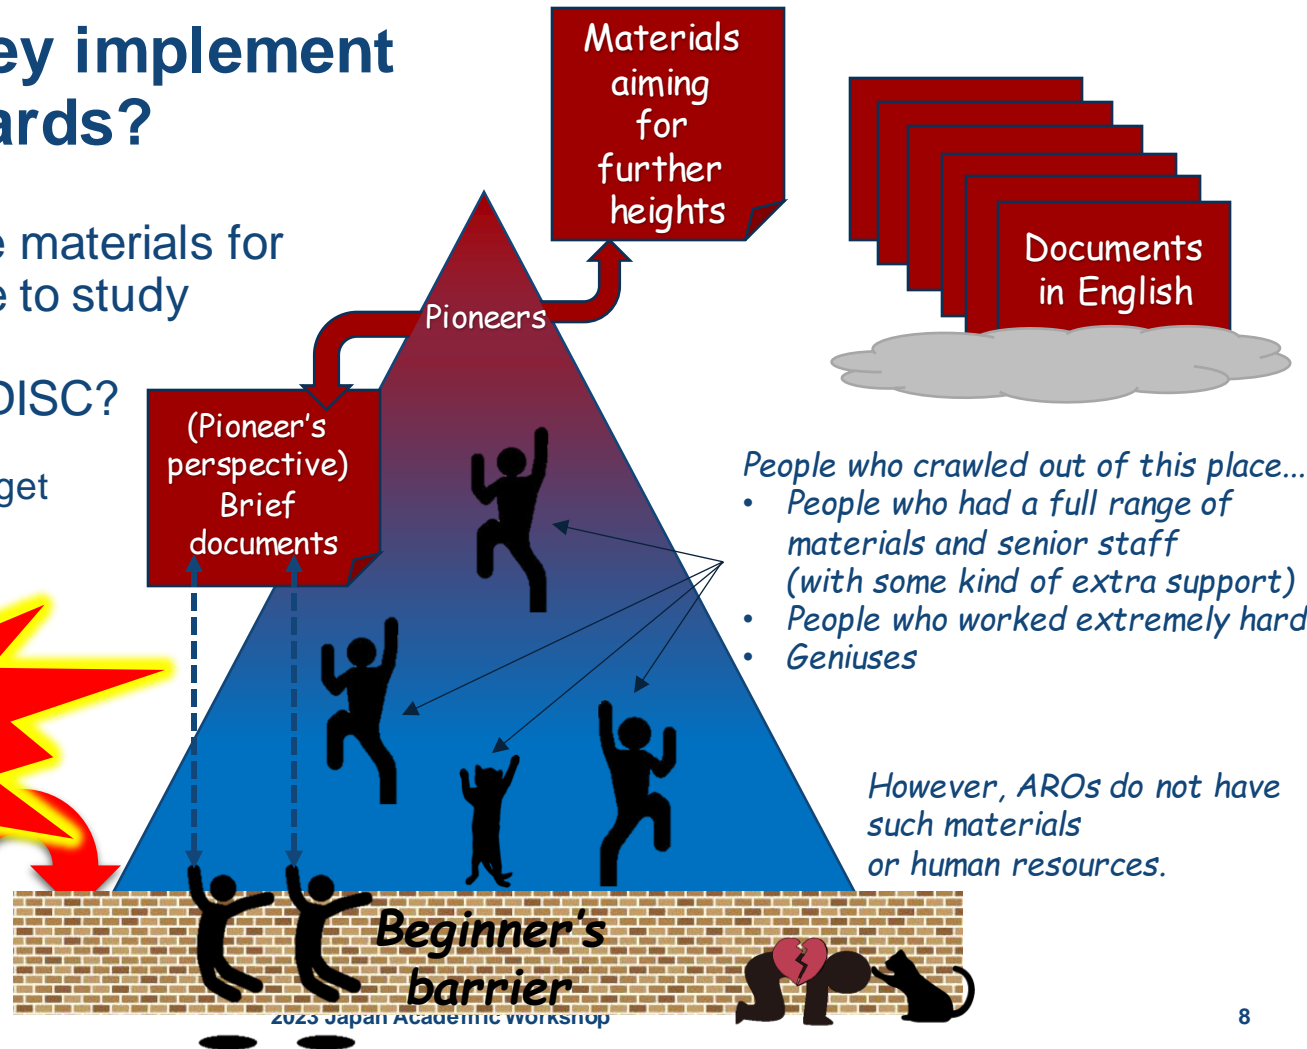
ey implement
ards?

e materials for
e to study

DISC?

get

Materials aiming for further heights

Documents in English

Pioneers

(Pioneer's perspective) Brief documents

People who crawled out of this place...
• People who had a full range of materials and senior staff (with some kind of extra support)
• People who worked extremely hard
• Geniuses

However, AROs do not have such materials or human resources.

Beginner's barrier

2023 Japan Academic Workshop

8